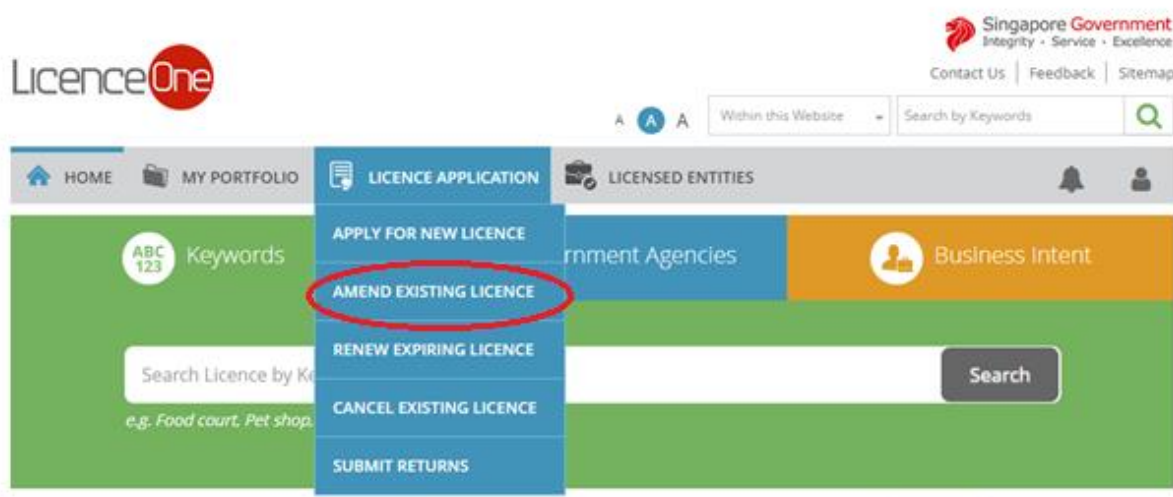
LicenceOne

Singapore Government
Integrity · Service · Excellence

Contact Us | Feedback | Sitemap

A A A

Within this Website

Search by Keywords

HOME MY PORTFOLIO LICENCE APPLICATION LICENSED ENTITIES

APPLY FOR NEW LICENCE

AMEND EXISTING LICENCE

RENEW EXPIRING LICENCE

CANCEL EXISTING LICENCE

SUBMIT RETURNS

ABC 123 Keywords

rnment Agencies

Business Intent

Search Licence by Ke

Search

e.g. Food court, Pet shop,